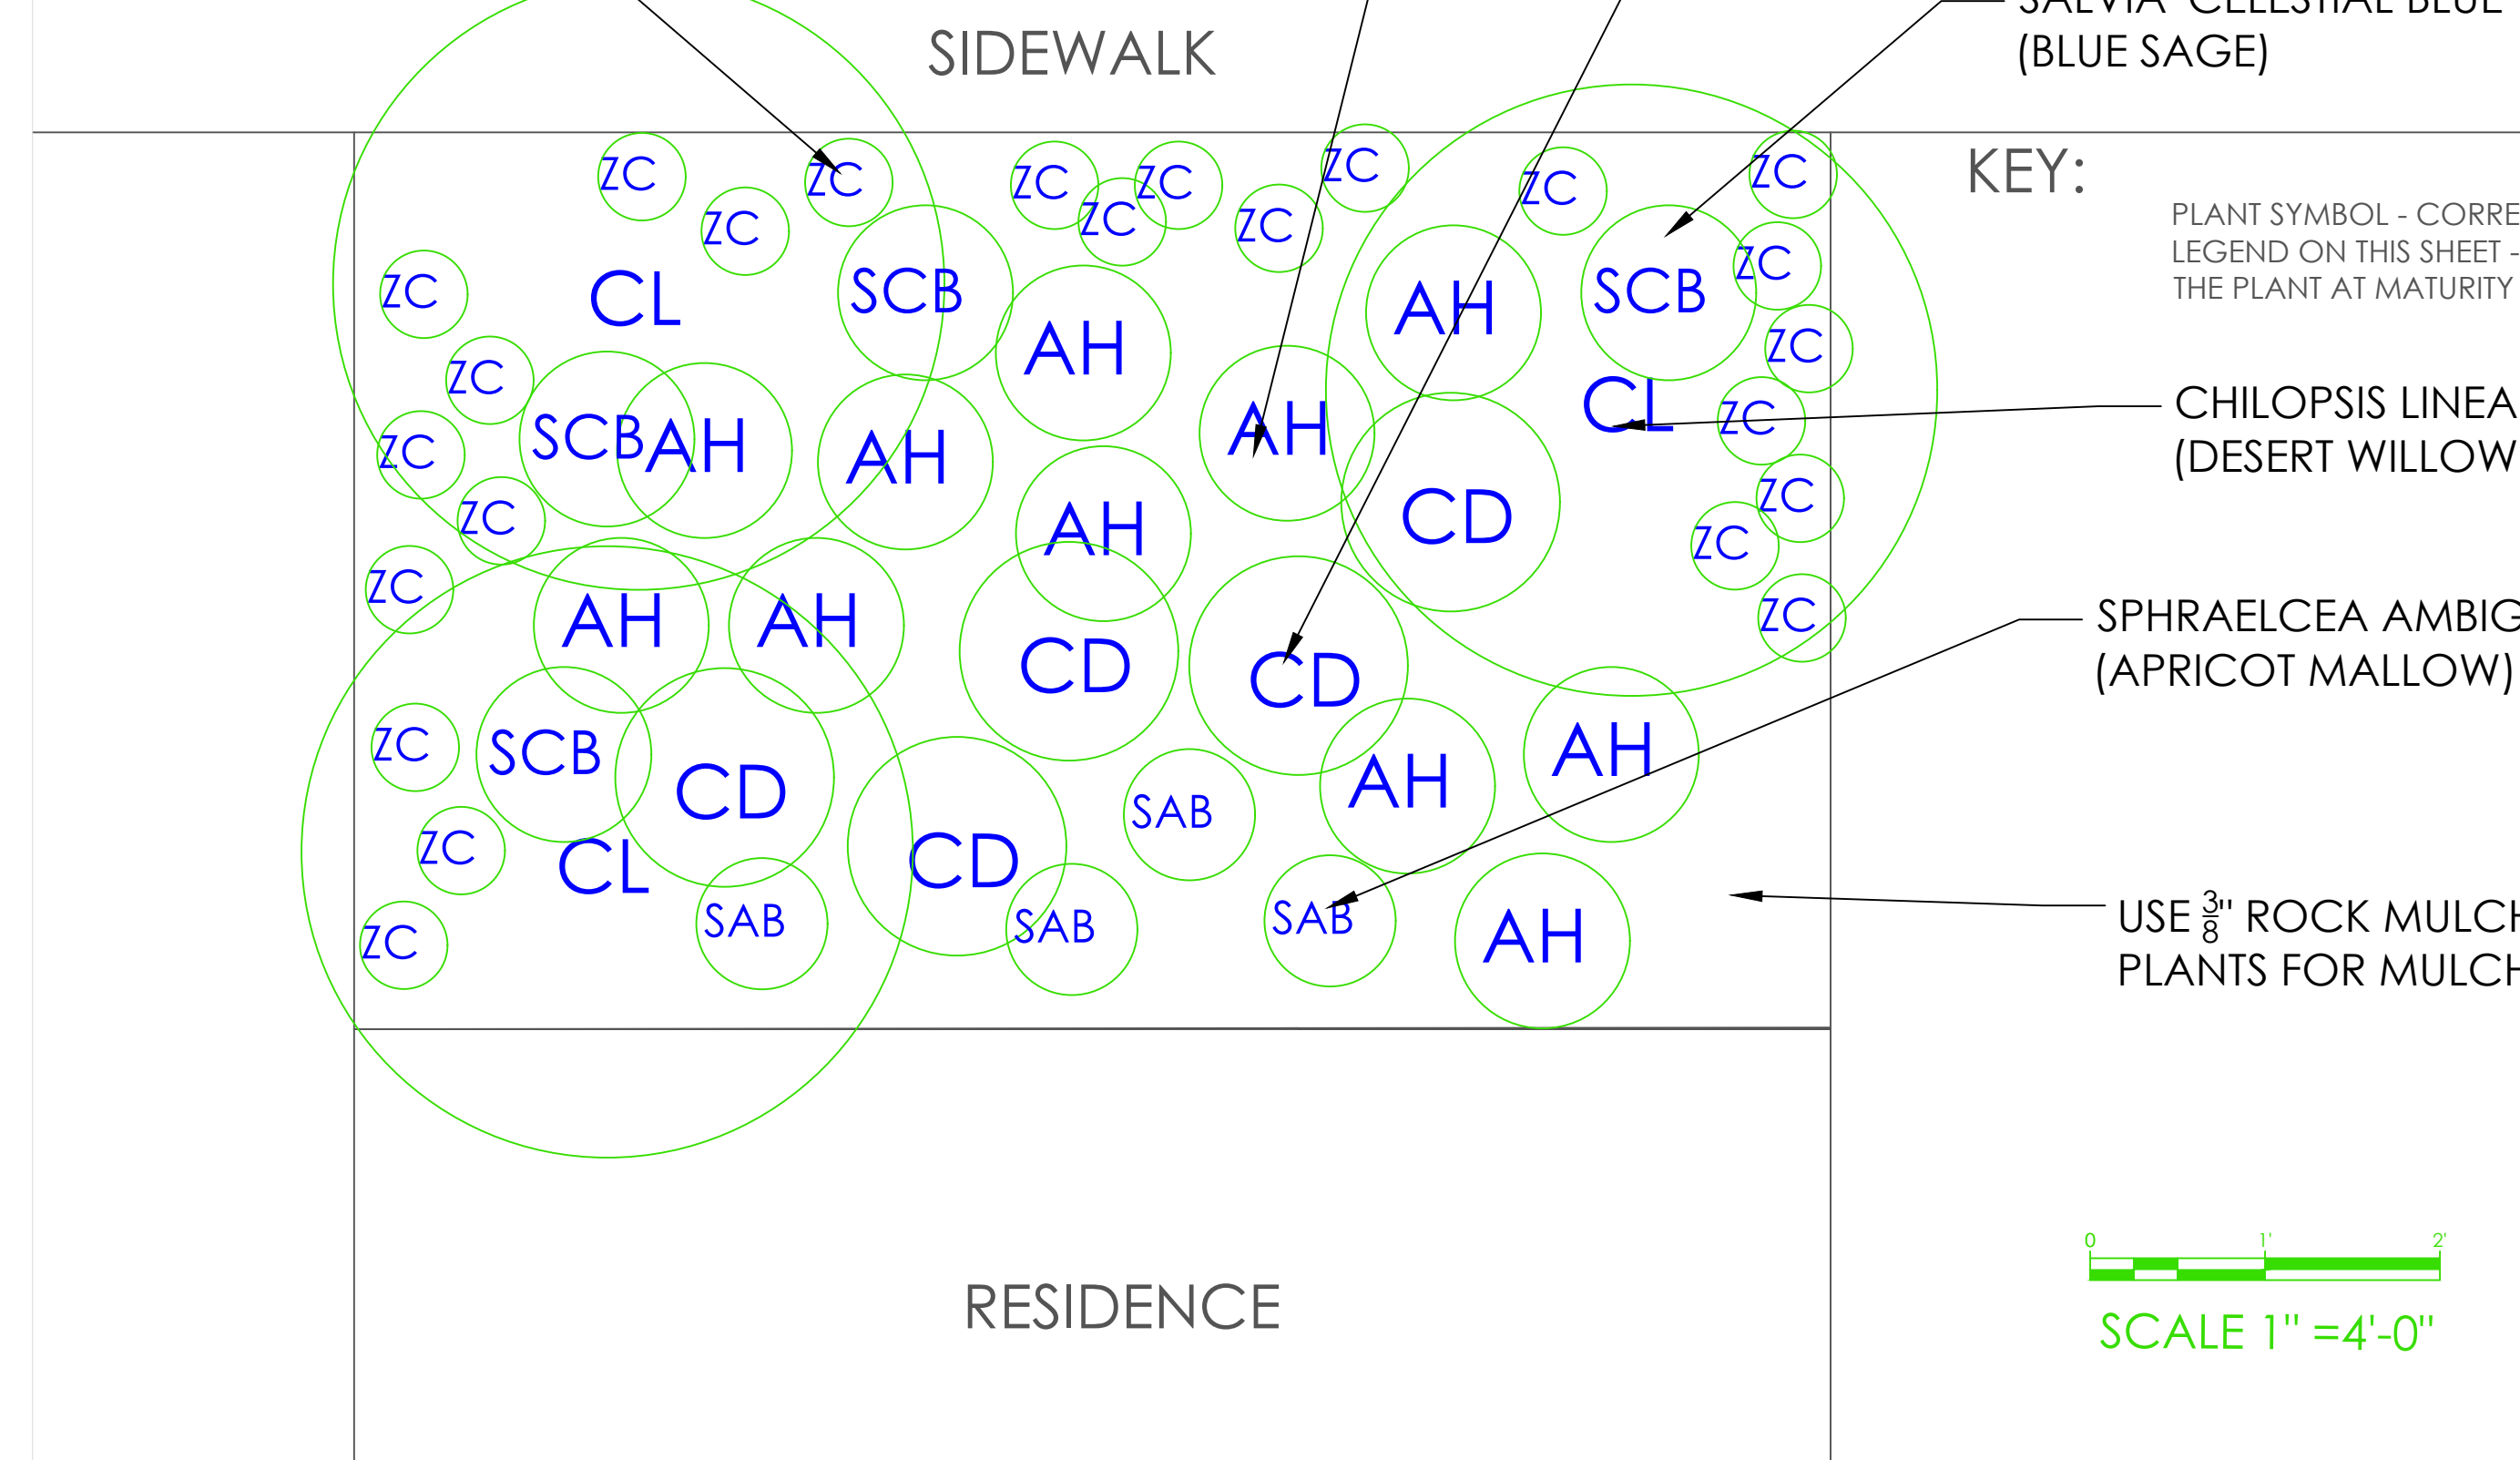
SIDEWALK

SALVIA 'CELESTIAL BLUE'
(BLUE SAGE)

KEY:

PLANT SYMBOL - CORRE
LEGEND ON THIS SHEET -
THE PLANT AT MATURITY

ZC ZC ZC ZC ZC ZC ZC ZC ZC ZC
CL SCB AH AH SCB
ZC ZC ZC ZC
ZC SCB AH AH AH CL ZC
ZC ZC CD ZC
ZC AH ZC
ZC AH AH CD CD ZC
ZC SCB CD AH AH
SAB
ZC CL CD
ZC SAB SAB SAB AH

CHILOPSIS LINEA
(DESERT WILLOW

SPHRAELCEA AMBIG
(APRICOT MALLOW)

USE $\frac{3}{8}$" ROCK MULCH
PLANTS FOR MULCH

RESIDENCE

0 1' 2'
SCALE 1" =4'-0"